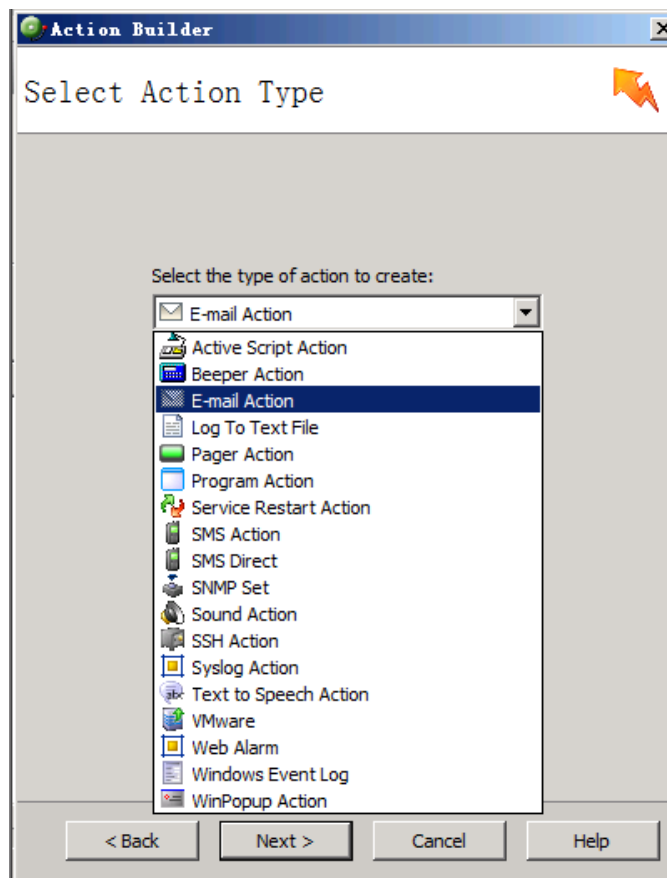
Action Builder

Select Action Type

Select the type of action to create:

E-mail Action

Active Script Action
Beeper Action
E-mail Action
Log To Text File
Pager Action
Program Action
Service Restart Action
SMS Action
SMS Direct
SNMP Set
Sound Action
SSH Action
Syslog Action
Text to Speech Action
VMware
Web Alarm
Windows Event Log
WinPopup Action

< Back
Next >
Cancel
Help